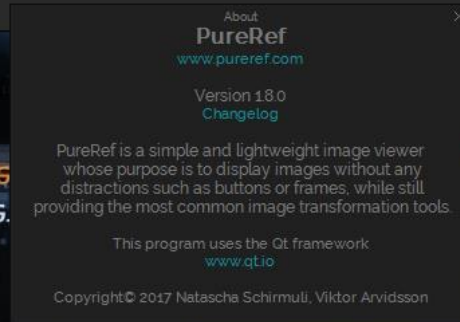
About
PureRef
www.pureref.com

Version 1.8.0
Changelog

PureRef is a simple and lightweight image viewer whose purpose is to display images without any distractions such as buttons or frames, while still providing the most common image transformation tools.

This program uses the Qt framework
www.qt.io

Copyright© 2017 Natascha Schirmuli, Viktor Arvidsson